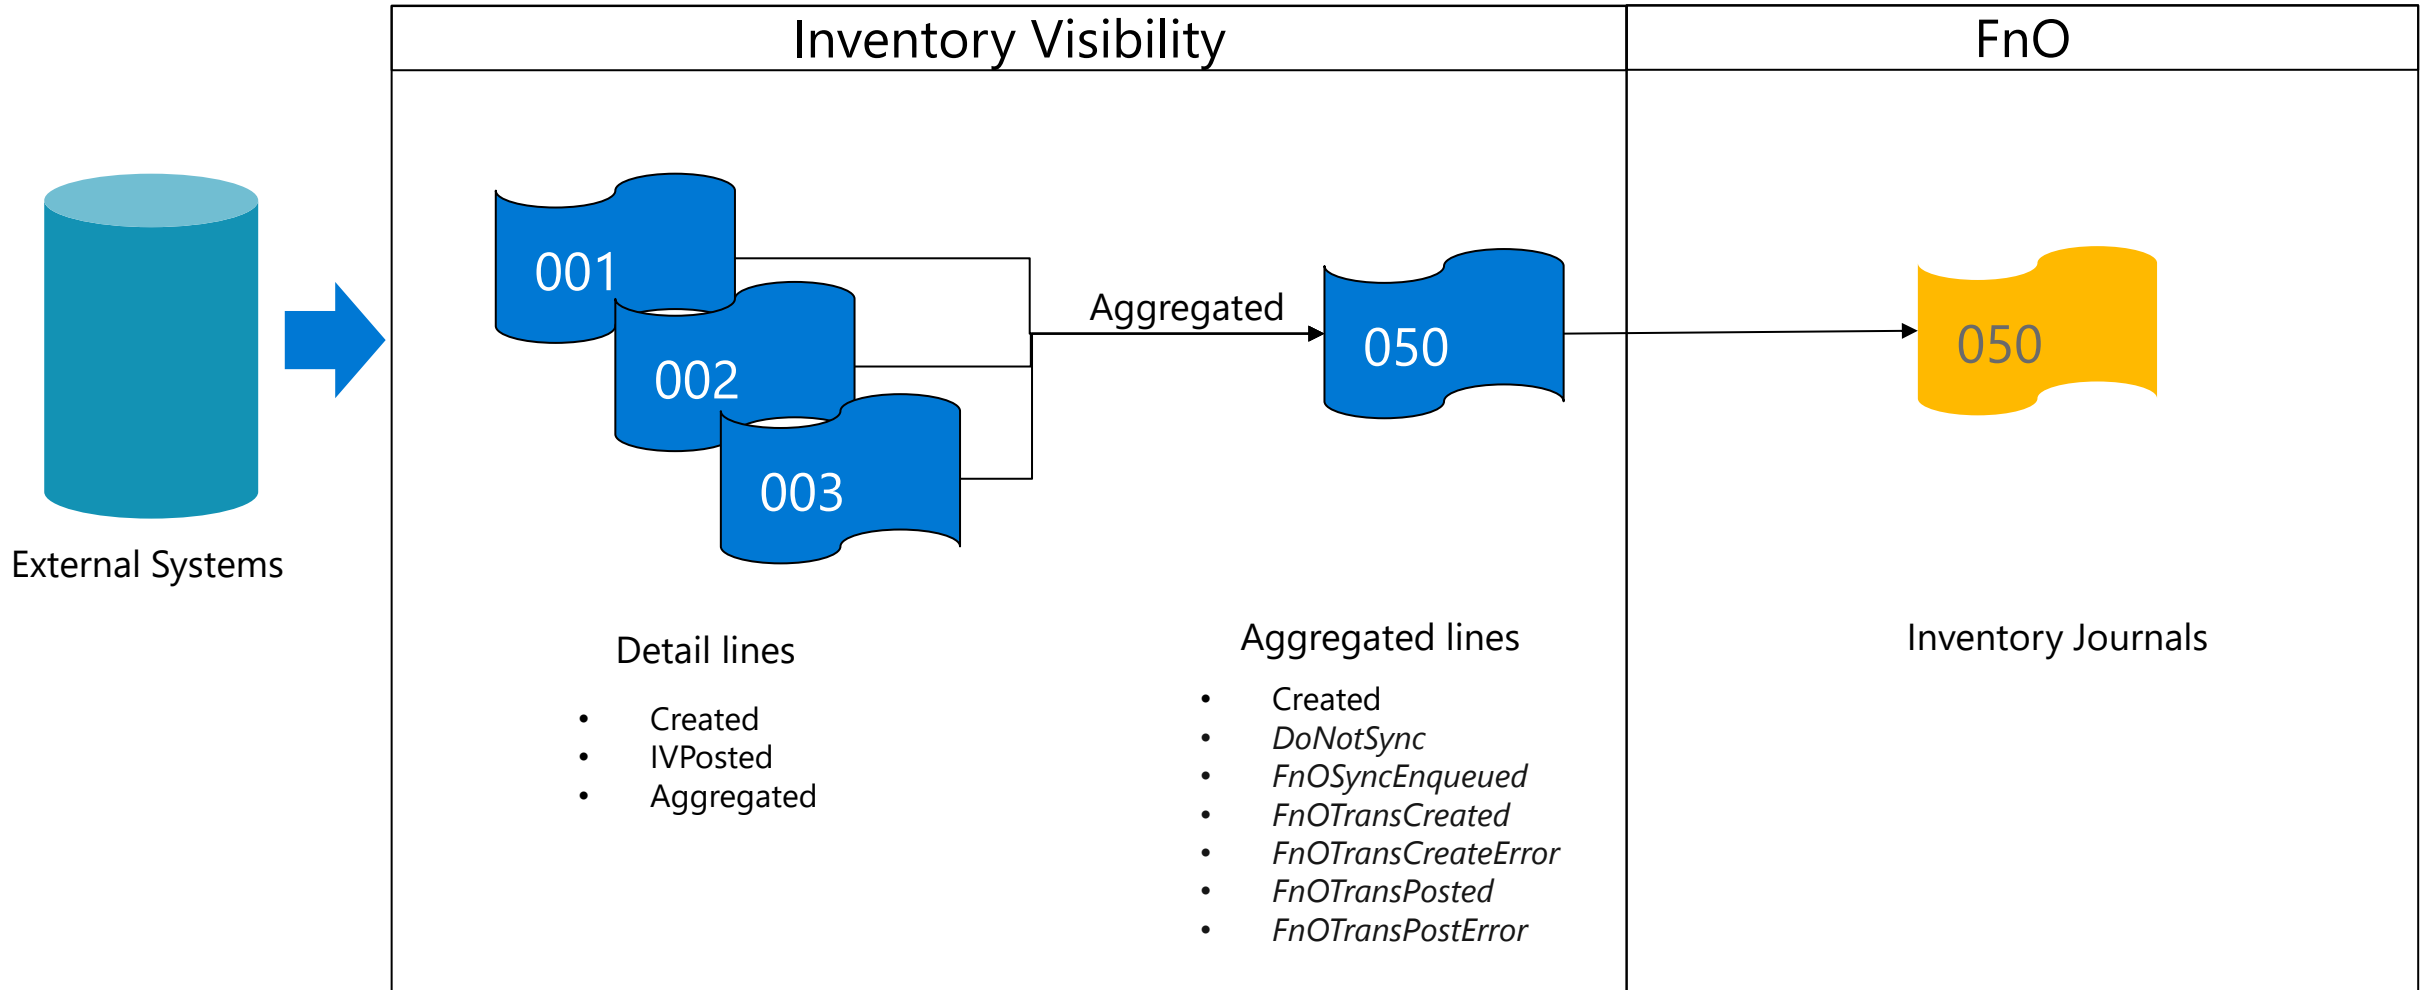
Inventory Visibility

FnO

External Systems

001

002

003

Aggregated

050

050

Detail lines

- Created
- IVPosted
- Aggregated

Aggregated lines

- Created
- DoNotSync
- FnOSyncEnqueued
- FnOTransCreated
- FnOTransCreateError
- FnOTransPosted
- FnOTransPostError

Inventory Journals